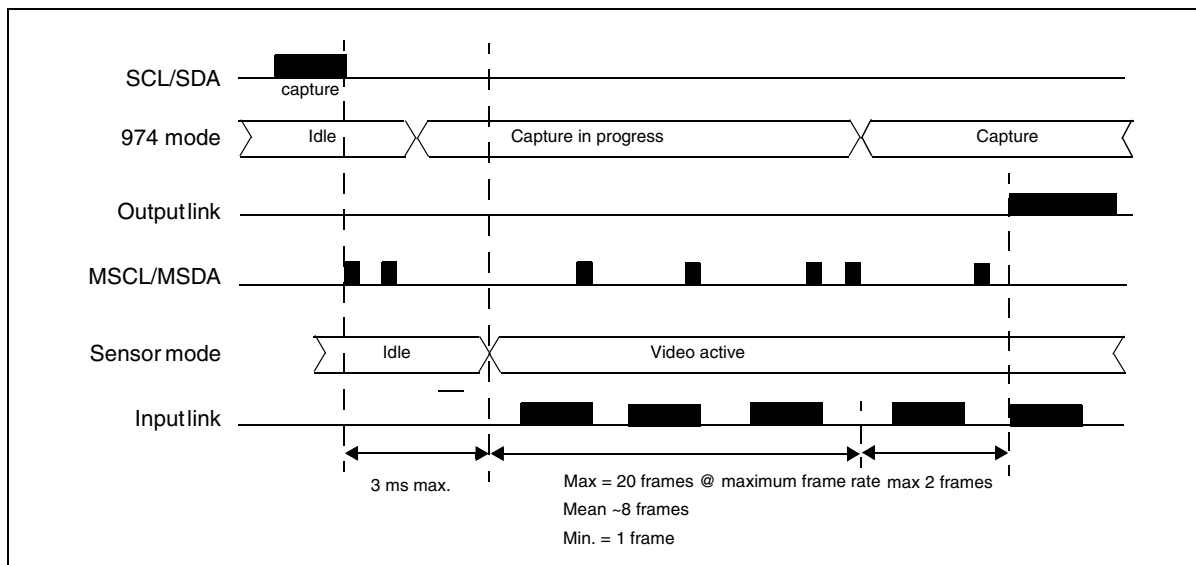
SCL/SDA
capture
974 mode
Idle
Capture in progress
Capture
Outputlink
MSCL/MSDA
Sensor mode
Idle
Video active
Inputlink
3 ms max.
Max = 20 frames @ maximum frame rate
max 2 frames
Mean ~8 frames
Min. = 1 frame